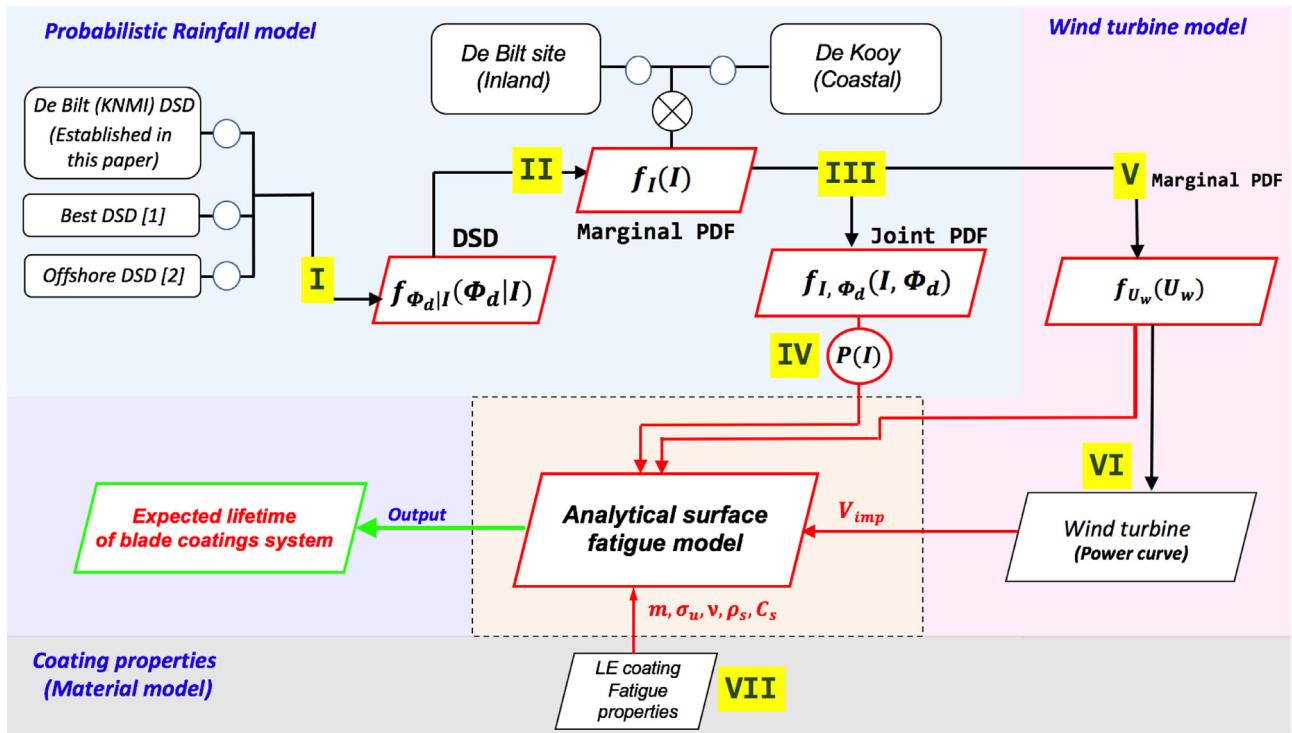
Probabilistic Rainfall model

Wind turbine model

De Bilt site (Inland)

De Kooy (Coastal)

De Bilt (KNMI) DSD (Established in this paper)

Best DSD [1]

Offshore DSD [2]

I

DSD

$f_{\Phi_d|I}(\Phi_d|I)$

II

$f_I(I)$

Marginal PDF

III

Joint PDF

$f_{I,\Phi_d}(I,\Phi_d)$

V

Marginal PDF

$f_{U_w}(U_w)$

IV

$P(I)$

VI

Expected lifetime of blade coatings system

Output

Analytical surface fatigue model

$V_{imp}$

Wind turbine (Power curve)

$m, \sigma_u, \nu, \rho_s, C_s$

Coating properties (Material model)

LE coating Fatigue properties

VII